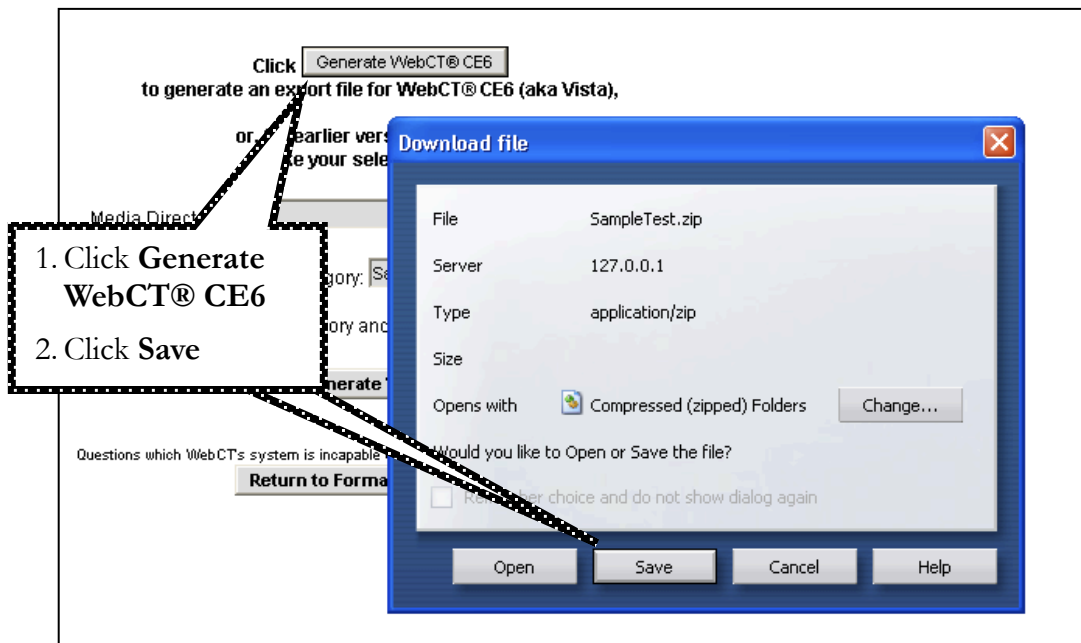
Click Generate WebCT® CE6
to generate an export file for WebCT® CE6 (aka Vista),

or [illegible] earlier vers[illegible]
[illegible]e your sele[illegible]

Media Direct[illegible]

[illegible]gory: Sa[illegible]

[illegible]ory and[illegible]

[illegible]nerate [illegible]

Questions which WebCT's system is incapable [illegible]

Return to Forma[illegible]

1. Click **Generate WebCT® CE6**
2. Click **Save**

Download file

File SampleTest.zip
Server 127.0.0.1
Type application/zip
Size
Opens with Compressed (zipped) Folders Change...

Would you like to Open or Save the file?

Re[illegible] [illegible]her choice and do not show dialog again

Open Save Cancel Help